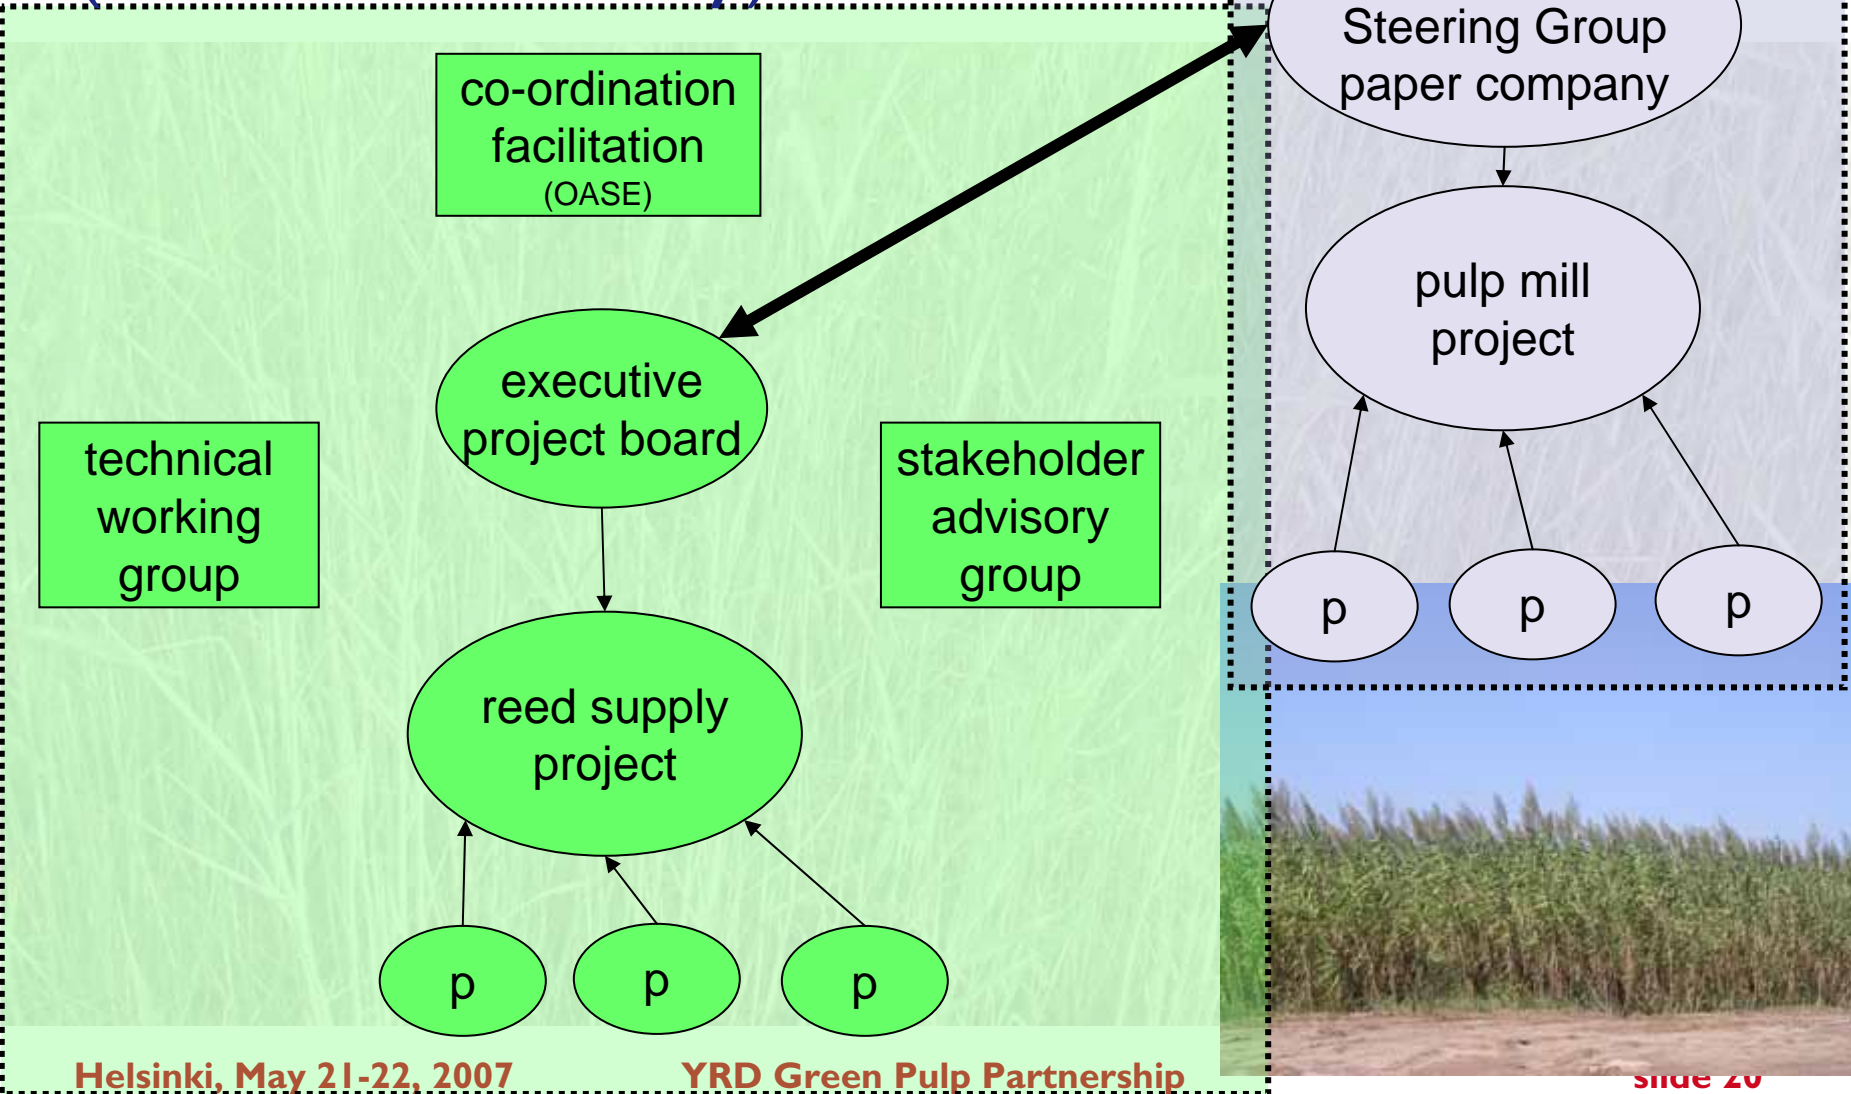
co-ordination facilitation (OASE)

Steering Group paper company

pulp mill project

p

p

p

executive project board

technical working group

stakeholder advisory group

reed supply project

p

p

p

Helsinki, May 21-22, 2007

YRD Green Pulp Partnership

slide 20